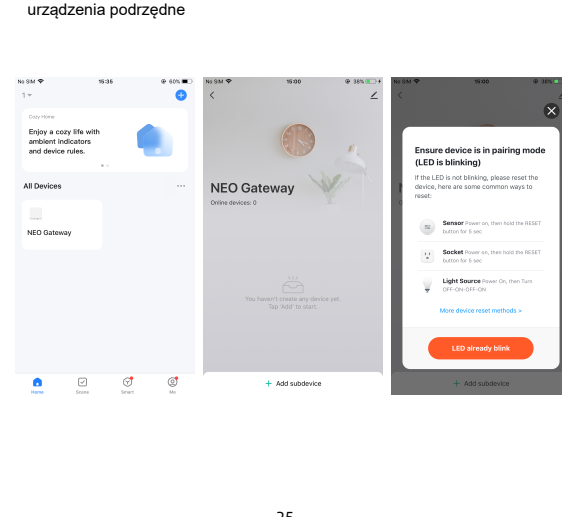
urządzenia podrzędne

No SIM 15:35 60%

1

Cozy Home

Enjoy a cozy life with ambient indicators and device rules.

All Devices

NEO Gateway

Home Scene Smart Me

No SIM 15:00 38%

NEO Gateway

Online devices: 0

You haven't create any device yet. Tap 'Add' to start.

+ Add subdevice

No SIM 15:00 38%

Ensure device is in pairing mode (LED is blinking)

If the LED is not blinking, please reset the device, here are some common ways to reset:

Sensor Power on, then hold the RESET button for 5 sec

Socket Power on, then hold the RESET button for 5 sec

Light Source Power On, then Turn OFF-ON-OFF-ON

More device reset methods >

LED already blink

+ Add subdevice

35